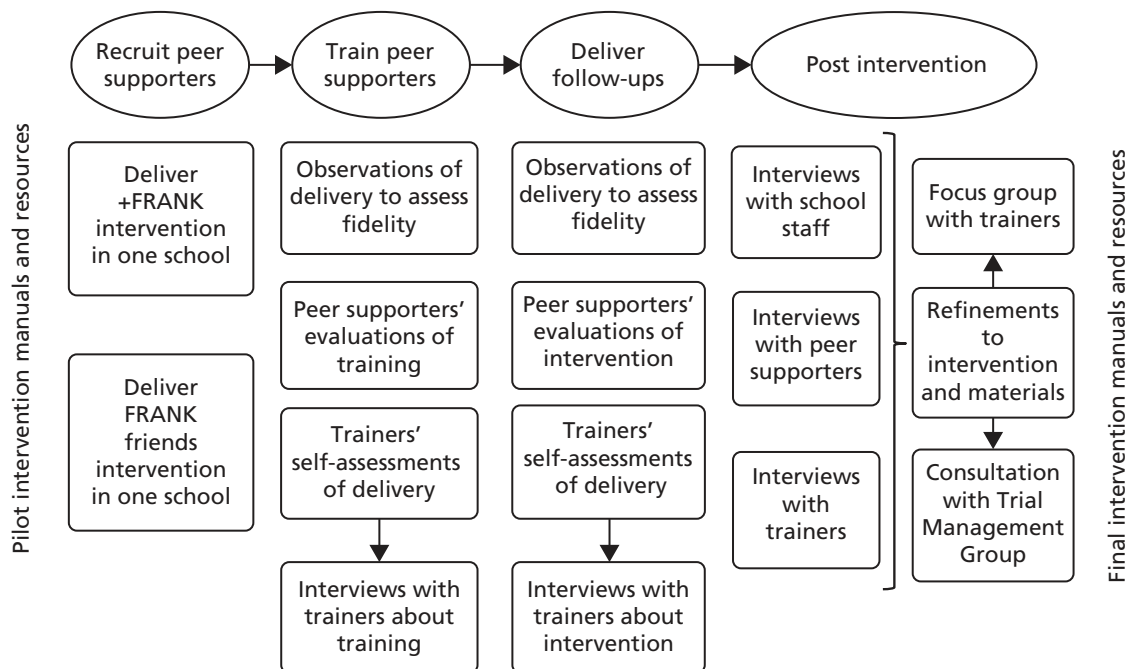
Recruit peer supporters

Train peer supporters

Deliver follow-ups

Post intervention

Pilot intervention manuals and resources

Deliver +FRANK intervention in one school

Deliver FRANK friends intervention in one school

Observations of delivery to assess fidelity

Peer supporters' evaluations of training

Trainers' self-assessments of delivery

Interviews with trainers about training

Observations of delivery to assess fidelity

Peer supporters' evaluations of intervention

Trainers' self-assessments of delivery

Interviews with trainers about intervention

Interviews with school staff

Interviews with peer supporters

Interviews with trainers

Focus group with trainers

Refinements to intervention and materials

Consultation with Trial Management Group

Final intervention manuals and resources